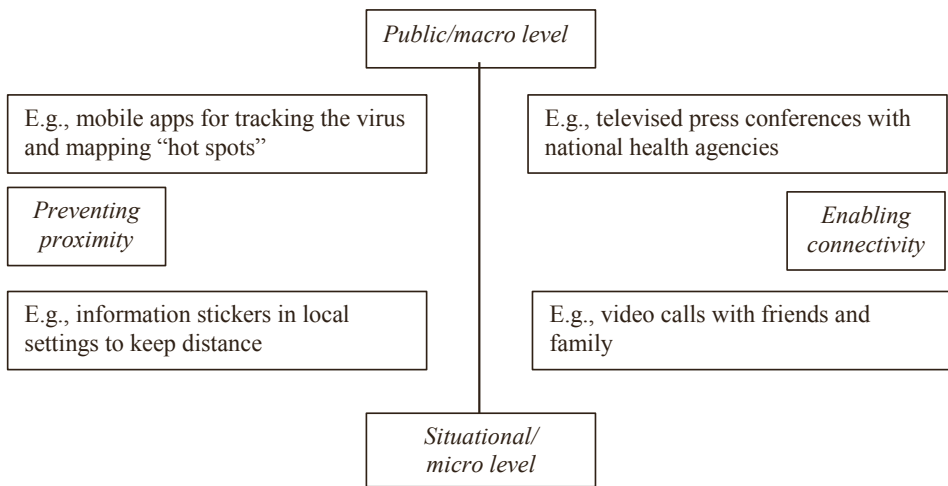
*Public/macro level*

E.g., mobile apps for tracking the virus and mapping "hot spots"

E.g., televised press conferences with national health agencies

*Preventing proximity*

*Enabling connectivity*

E.g., information stickers in local settings to keep distance

E.g., video calls with friends and family

*Situational/ micro level*